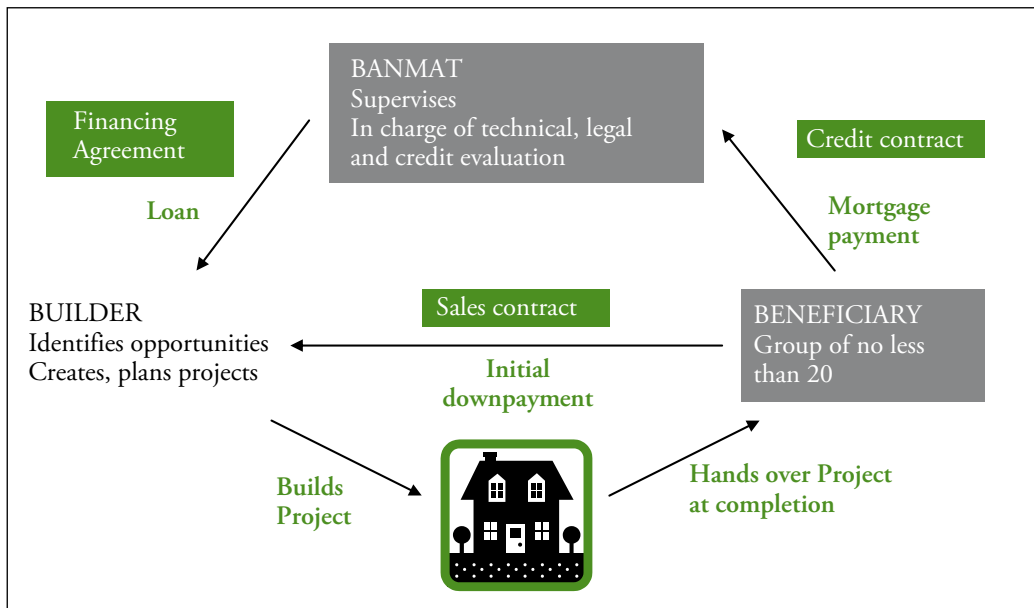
BANMAT
Supervises
In charge of technical, legal and credit evaluation

Financing Agreement

Loan

Credit contract

Mortgage payment

BUILDER
Identifies opportunities
Creates, plans projects

Sales contract

Initial downpayment

BENEFICIARY
Group of no less than 20

Builds Project

Hands over Project at completion